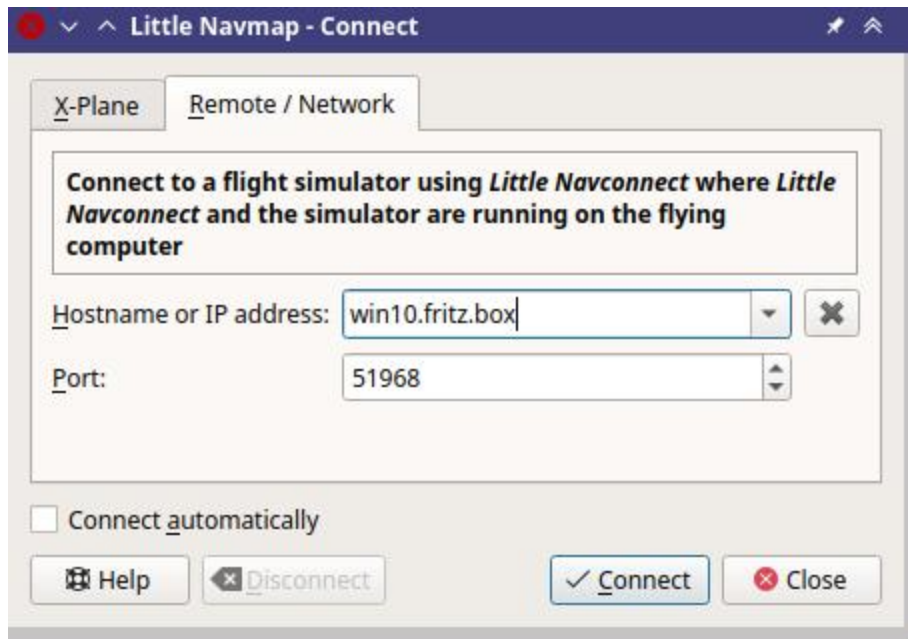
Little Navmap - Connect

X-Plane | Remote / Network

**Connect to a flight simulator using *Little Navconnect* where *Little Navconnect* and the simulator are running on the flying computer**

Hostname or IP address: win10.fritz.box

Port: 51968

Connect automatically

Help | Disconnect | Connect | Close